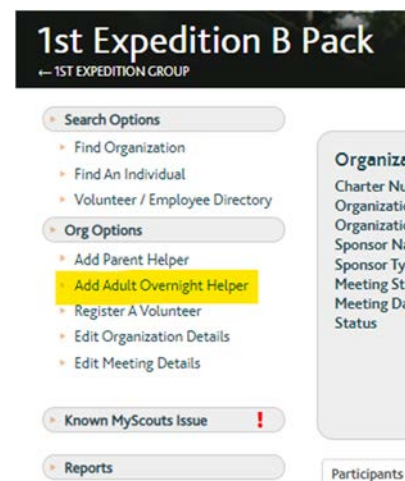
1st Expedition B Pack
← 1ST EXPEDITION GROUP

Search Options
Find Organization
Find An Individual
Volunteer / Employee Directory

Org Options
Add Parent Helper
Add Adult Overnight Helper
Register A Volunteer
Edit Organization Details
Edit Meeting Details

Known MyScouts Issue !

Reports

Organiza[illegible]
Charter Nu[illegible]
Organizatio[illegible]
Organizatio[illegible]
Sponsor Na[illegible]
Sponsor Ty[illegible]
Meeting St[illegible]
Meeting Da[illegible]
Status

Participants